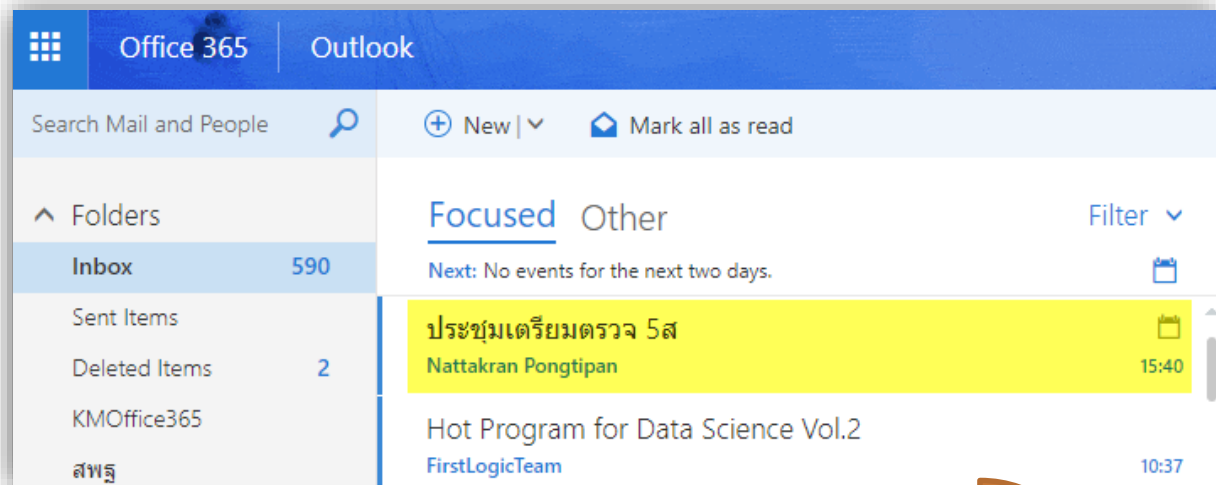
Office 365 Outlook

Search Mail and People

New | Mark all as read

Folders

Inbox 590

Sent Items

Deleted Items 2

KMOffice365

สพฐ

Focused Other

Filter

Next: No events for the next two days.

ประชุมเตรียมตรวจ 5ส

Nattakran Pongtipan 15:40

Hot Program for Data Science Vol.2

FirstLogicTeam 10:37